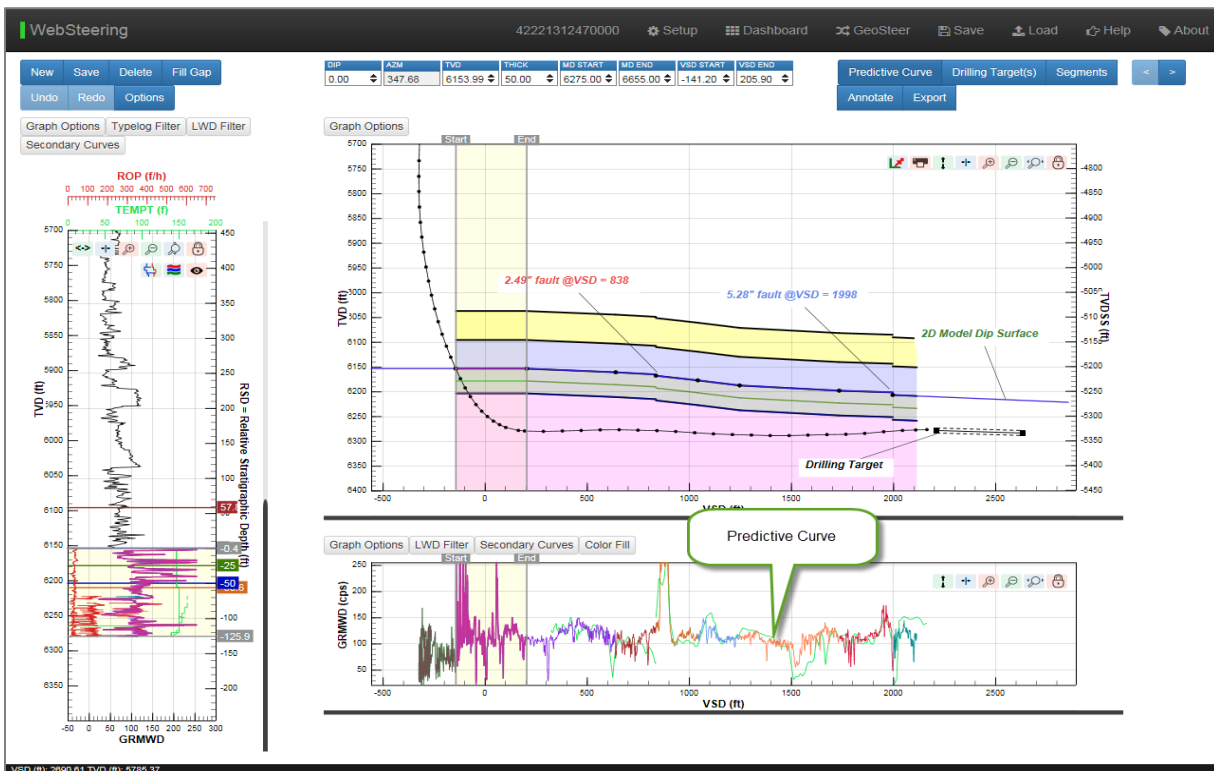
WebSteering 42221312470000 Setup Dashboard GeoSteer Save Load Help About

New Save Delete Fill Gap
Undo Redo Options

| DIP | AZM | TVD | THICK | MD START | MD END | VSD START | VSD END |
|---|---|---|---|---|---|---|---|
| 0.00 | 347.68 | 6153.99 | 50.00 | 6275.00 | 6655.00 | -141.20 | 205.90 |

Predictive Curve Drilling Target(s) Segments < >
Annotate Export

Graph Options Typelog Filter LWD Filter
Secondary Curves

ROP (f/h)
0 100 200 300 400 500 600 700
TEMPT (f)
0 50 100 150 200

TVD (ft)
5700 5750 5800 5850 5900 5950 6000 6050 6100 6150 6200 6250 6300 6350
450 400 350 300 250 200 150 100 50 0 -50 -100 -150 -200
RSD = Relative Stratigraphic Depth (ft)
57 -0.4 -25 -50 -76.6 -125.9
-50 0 50 100 150 200 250 300
GRMWD

Graph Options
Start End
5700 5750 5800 5850 5900 5950 6000 6050 6100 6150 6200 6250 6300 6350 6400
TVD (ft)
2.49° fault @VSD = 838
5.28° fault @VSD = 1998
2D Model Dip Surface
Drilling Target
-500 0 500 1000 1500 2000 2500
VSD (ft)
-4800 -4850 -4900 -4950 -5000 -5050 -5100 -5150 -5200 -5250 -5300 -5350 -5400 -5450
TVDSS (ft)

Graph Options LWD Filter Secondary Curves Color Fill
Predictive Curve
Start End
250 200 150 100 50
GRMWD (cps)
-500 0 500 1000 1500 2000 2500
VSD (ft)

VSD (ft): 2690.61 TVD (ft): 5785.37